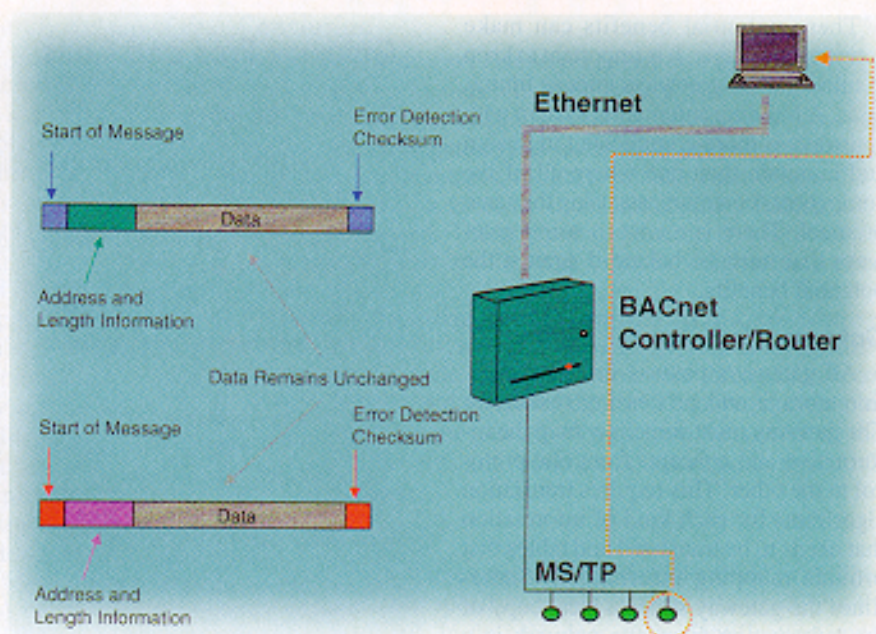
Ethernet

Start of Message

Error Detection Checksum

Data

Address and Length Information

BACnet Controller/Router

Data Remains Unchanged

Start of Message

Error Detection Checksum

Data

Address and Length Information

MS/TP